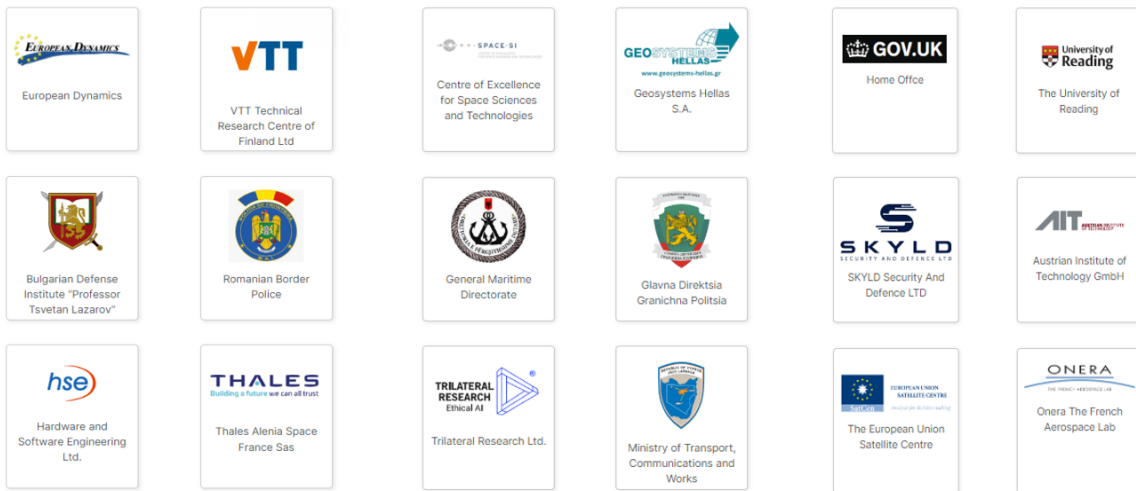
EUROPEAN DYNAMICS

European Dynamics

VTT

VTT Technical Research Centre of Finland Ltd

SPACE-SI

Centre of Excellence for Space Sciences and Technologies

GEOSYSTEMS HELLAS

www.geosystems-hellas.gr

Geosystems Hellas S.A.

GOV.UK

Home Offce

University of Reading

The University of Reading

Bulgarian Defense Institute "Professor Tsvetan Lazarov"

Romanian Border Police

General Maritime Directorate

Glavna Direktsia Granichna Politsia

SKYLD

SECURITY AND DEFENCE LTD

SKYLD Security And Defence LTD

AIT AUSTRIAN INSTITUTE OF TECHNOLOGY

Austrian Institute of Technology GmbH

hse

Hardware and Software Engineering Ltd.

THALES

Building a future we can all trust

Thales Alenia Space France Sas

TRILATERAL RESEARCH Ethical AI

Trilateral Research Ltd.

Ministry of Transport, Communications and Works

EUROPEAN UNION SATELLITE CENTRE

SatCen

The European Union Satellite Centre

ONERA

THE FRENCH AEROSPACE LAB

Onera The French Aerospace Lab